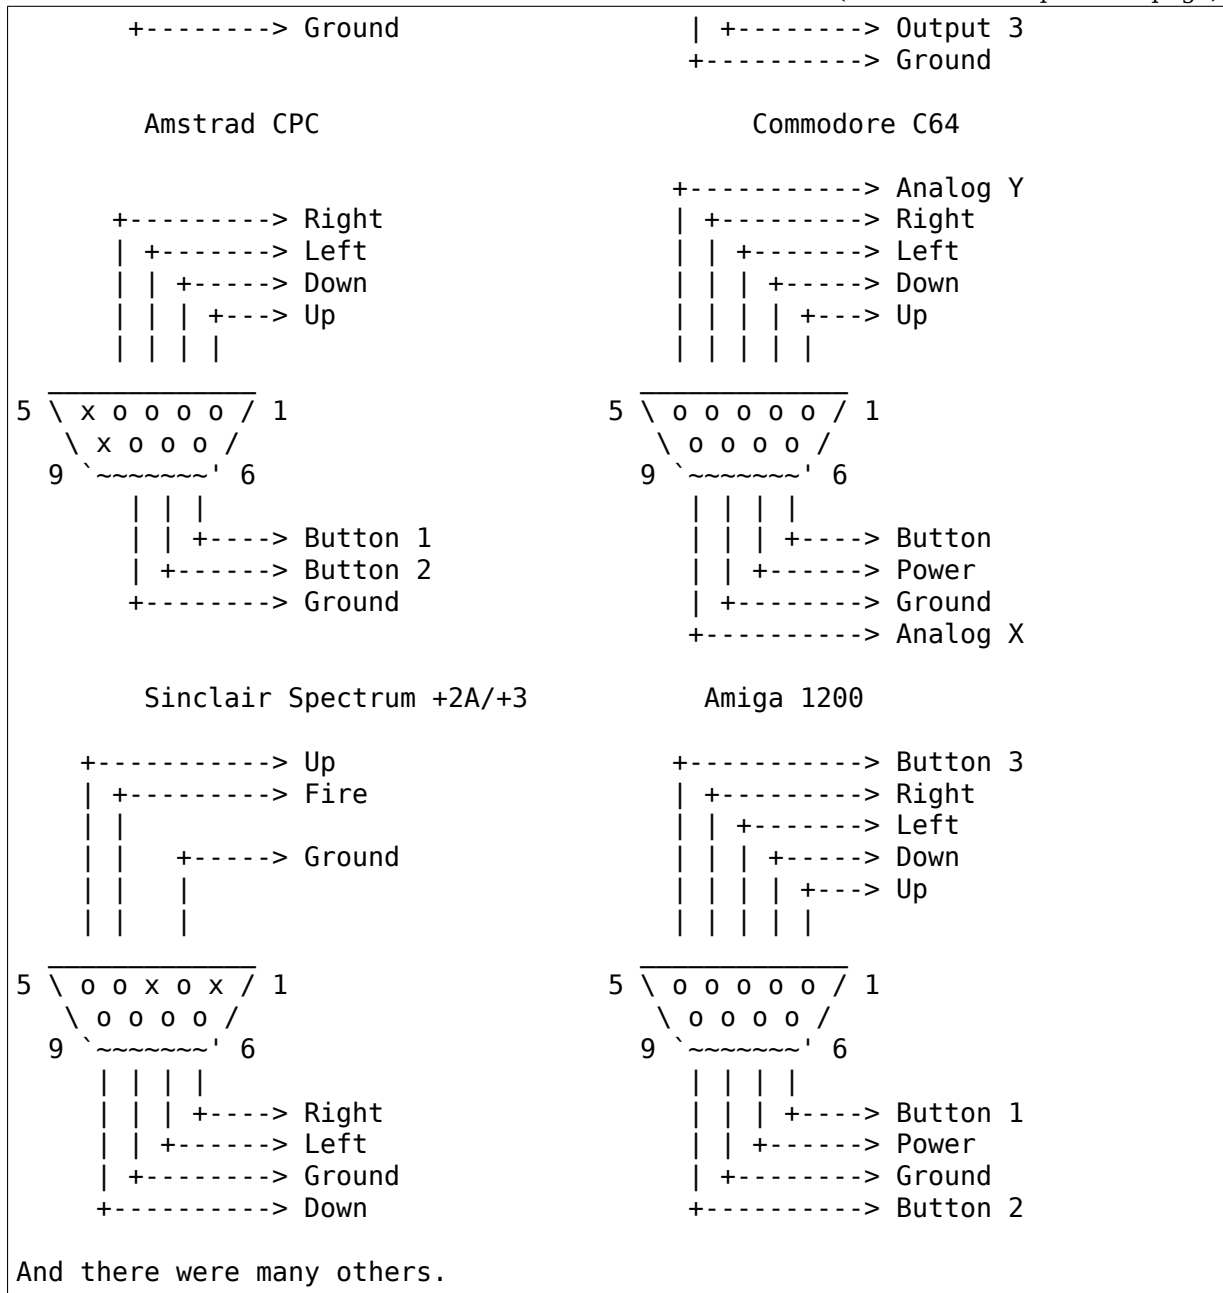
+--------> Ground    | +--------> Output 3
+----------> Ground

Amstrad CPC    Commodore C64

+---------> Right
| +-------> Left
| | +-----> Down
| | | +---> Up

5 \ x o o o o / 1
\ x o o o /
9 `~~~~~~~' 6

| | +----> Button 1
| +------> Button 2
+--------> Ground

+-----------> Analog Y
| +---------> Right
| | +-------> Left
| | | +-----> Down
| | | | +---> Up

5 \ o o o o o / 1
\ o o o o /
9 `~~~~~~~' 6

| | | +----> Button
| | +------> Power
| +--------> Ground
+----------> Analog X

Sinclair Spectrum +2A/+3    Amiga 1200

+-----------> Up
| +---------> Fire
| |   +-----> Ground

5 \ o o x o x / 1
\ o o o o /
9 `~~~~~~~' 6

| | | +----> Right
| | +------> Left
| +--------> Ground
+----------> Down

+-----------> Button 3
| +---------> Right
| | +-------> Left
| | | +-----> Down
| | | | +---> Up

5 \ o o o o o / 1
\ o o o o /
9 `~~~~~~~' 6

| | | +----> Button 1
| | +------> Power
| +--------> Ground
+----------> Button 2

And there were many others.